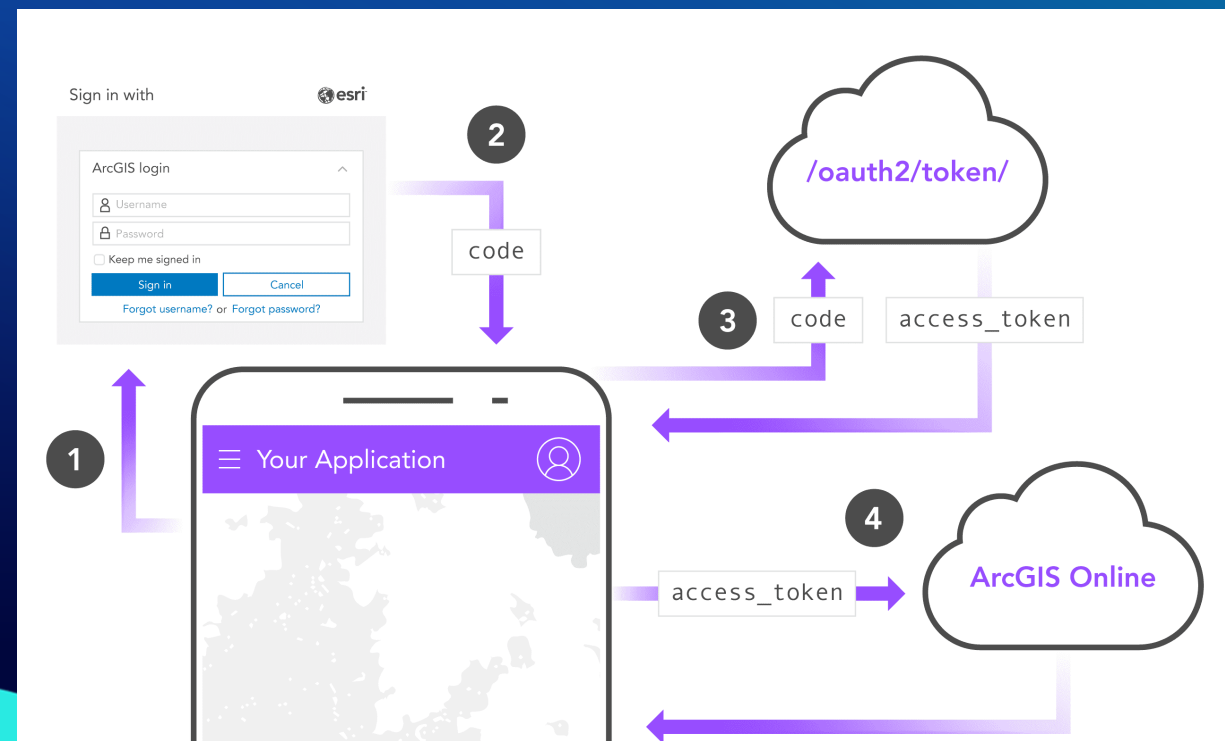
Sign in with esri

ArcGIS login

Username

Password

Keep me signed in

Sign in

Cancel

Forgot username? or Forgot password?

2

code

/oauth2/token/

3

code

access_token

1

Your Application

4

access_token

ArcGIS Online